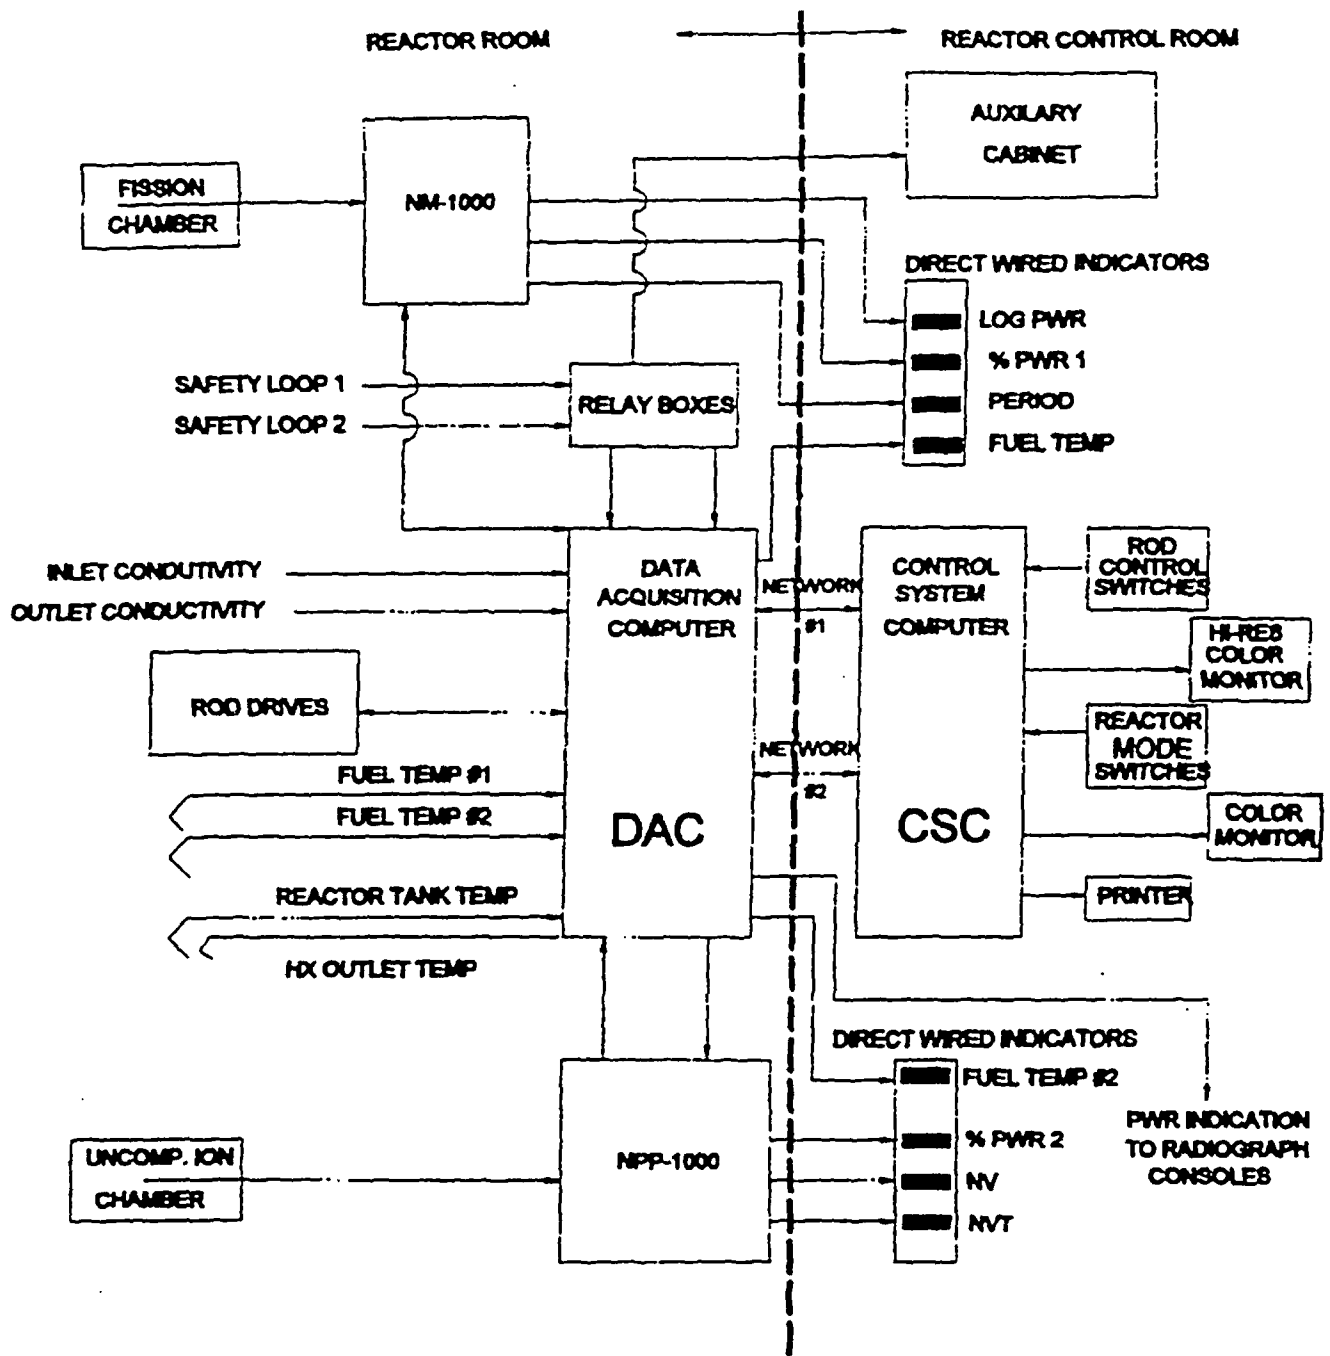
REACTOR ROOM

REACTOR CONTROL ROOM

AUXILARY CABINET

FISSION CHAMBER

NM-1000

DIRECT WIRED INDICATORS

LOG PWR

% PWR 1

PERIOD

FUEL TEMP

SAFETY LOOP 1

SAFETY LOOP 2

RELAY BOXES

INLET CONDUTIVITY

OUTLET CONDUCTIVITY

DATA ACQUISITION COMPUTER

NETWORK #1

CONTROL SYSTEM COMPUTER

ROD CONTROL SWITCHES

HI-RES COLOR MONITOR

ROD DRIVES

NETWORK #2

REACTOR MODE SWITCHES

FUEL TEMP #1

FUEL TEMP #2

DAC

CSC

COLOR MONITOR

REACTOR TANK TEMP

PRINTER

HX OUTLET TEMP

DIRECT WIRED INDICATORS

FUEL TEMP #2

% PWR 2

NV

NVT

UNCOMP. ION CHAMBER

NPP-1000

PWR INDICATION TO RADIOGRAPH CONSOLES